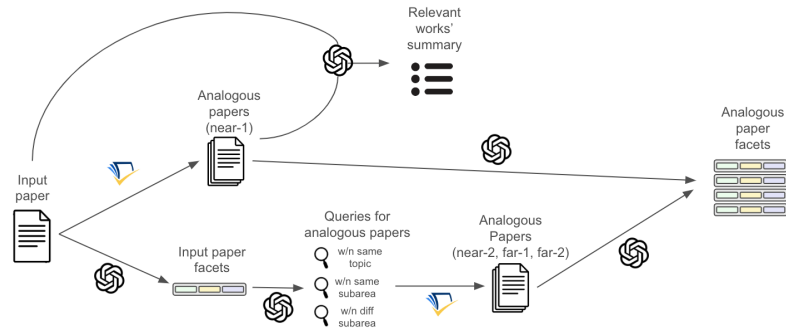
Relevant works' summary

Analogous papers (near-1)

Analogous paper facets

Input paper

Input paper facets

Queries for analogous papers

w/n same topic

w/n same subarea

w/n diff subarea

Analogous Papers (near-2, far-1, far-2)